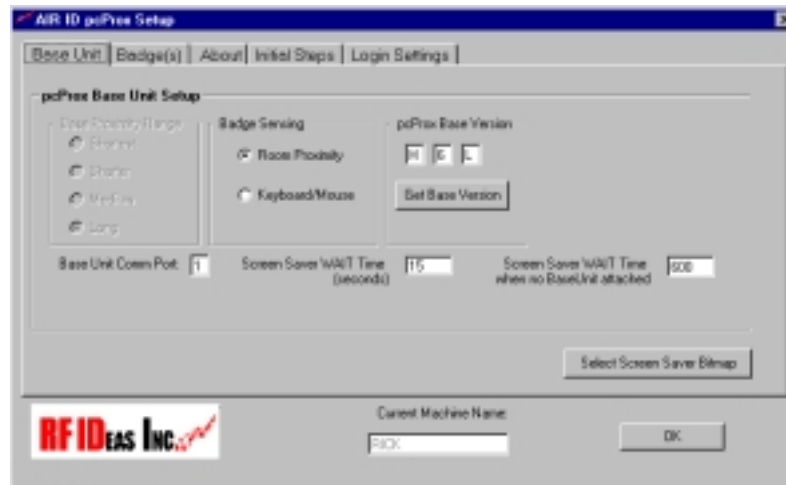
AIR ID pcProx Setup

Base Unit | Badge(s) | About | Initial Steps | Login Settings

pcProx Base Unit Setup

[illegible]
Shortest
Shorter
Medium
Long

Badge Sensing
Room Proximity
Keyboard/Mouse

pcProx Base Version
H 6 L
Get Base Version

Base Unit Comm Port 1

Screen Saver WAIT Time (seconds) 15

Screen Saver WAIT Time when no BaseUnit attached 600

Select Screen Saver Bitmap

RF IDeas Inc.

Current Machine Name:
RICK

OK